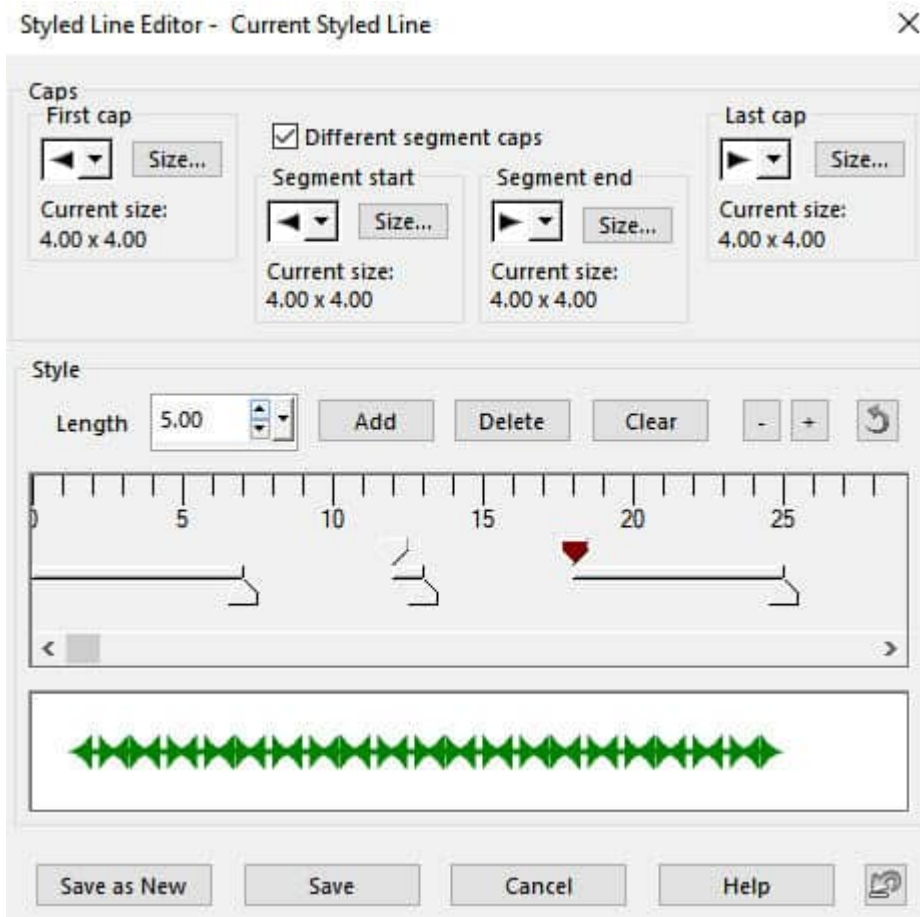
Styled Line Editor - Current Styled Line

×

Caps

First cap

Size...

Current size:
4.00 x 4.00

Different segment caps

Segment start

Size...

Current size:
4.00 x 4.00

Segment end

Size...

Current size:
4.00 x 4.00

Last cap

Size...

Current size:
4.00 x 4.00

Style

Length 5.00

Add

Delete

Clear

-

+

0 5 10 15 20 25

Save as New

Save

Cancel

Help